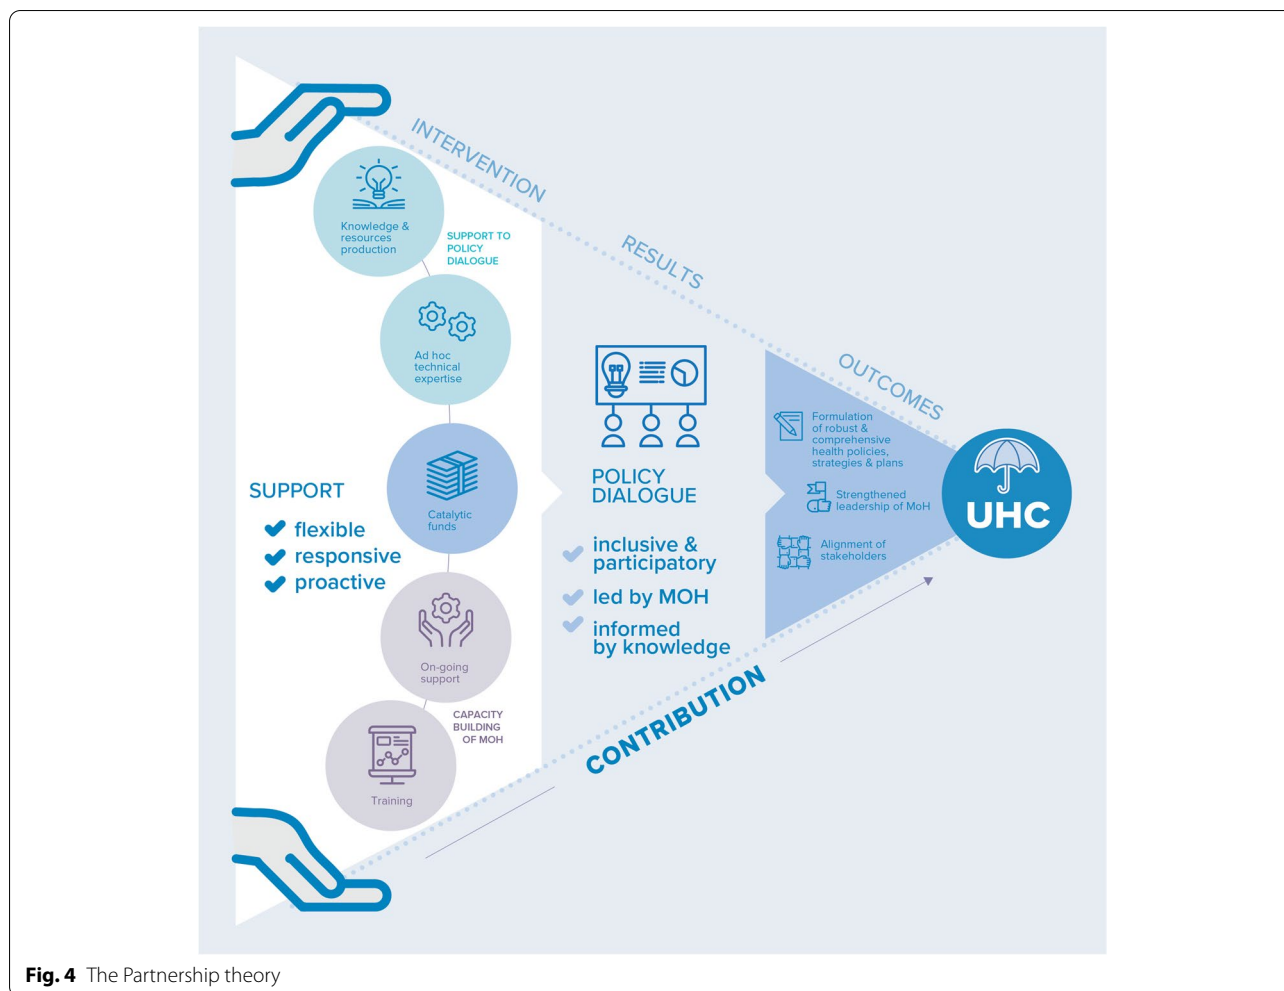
INTERVENTION

RESULTS

OUTCOMES

Knowledge & resources production

SUPPORT TO POLICY DIALOGUE

Ad hoc technical expertise

SUPPORT

flexible

responsive

proactive

Catalytic funds

On-going support

CAPACITY BUILDING OF MOH

Training

POLICY DIALOGUE

inclusive & participatory

led by MOH

informed by knowledge

Formulation of robust & comprehensive health policies, strategies & plans

Strengthened leadership of MoH

Alignment of stakeholders

UHC

CONTRIBUTION

Fig. 4 The Partnership theory